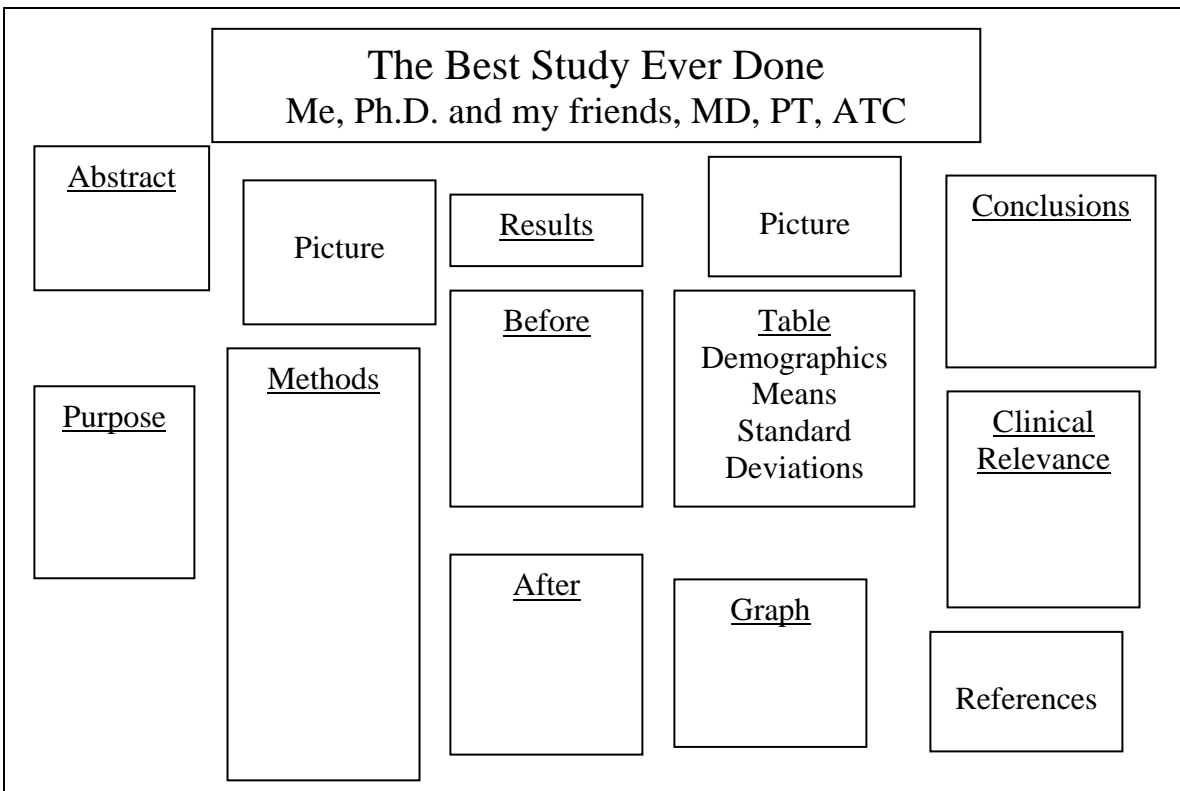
The Best Study Ever Done
Me, Ph.D. and my friends, MD, PT, ATC

Abstract

Purpose

Picture

Methods

Results

Before

After

Picture

Table
Demographics
Means
Standard
Deviations

Graph

Conclusions

Clinical Relevance

References